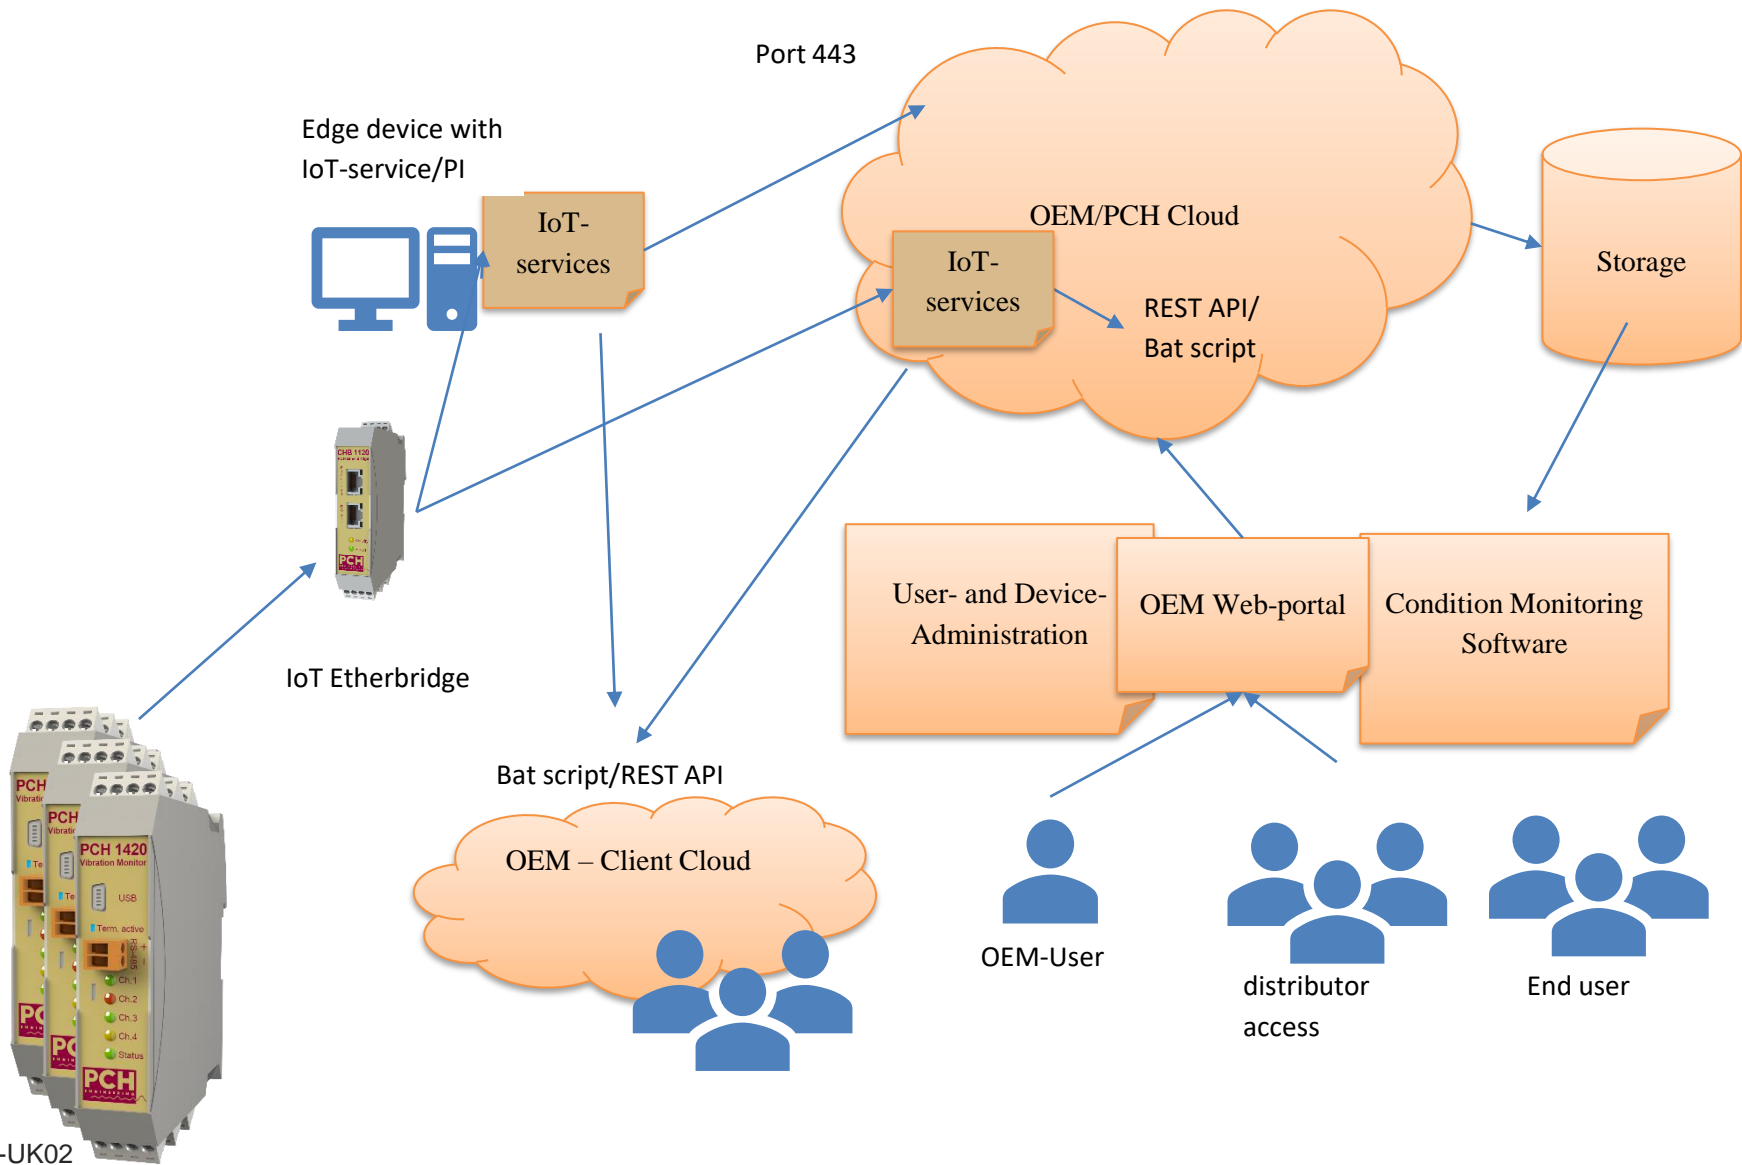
Port 443

Edge device with IoT-service/PI

IoT-services

OEM/PCH Cloud

IoT-services

REST API/ Bat script

Storage

CHB 1120

PCH

IoT Etherbridge

User- and Device-Administration

OEM Web-portal

Condition Monitoring Software

PCH
Vibratio

PCH
Vibratio

PCH 1420
Vibration Monitor

USB

Term. active

RS-485

Ch.1
Ch.2
Ch.3
Ch.4
Status

PCH

Bat script/REST API

OEM – Client Cloud

OEM-User

distributor access

End user

-UK02